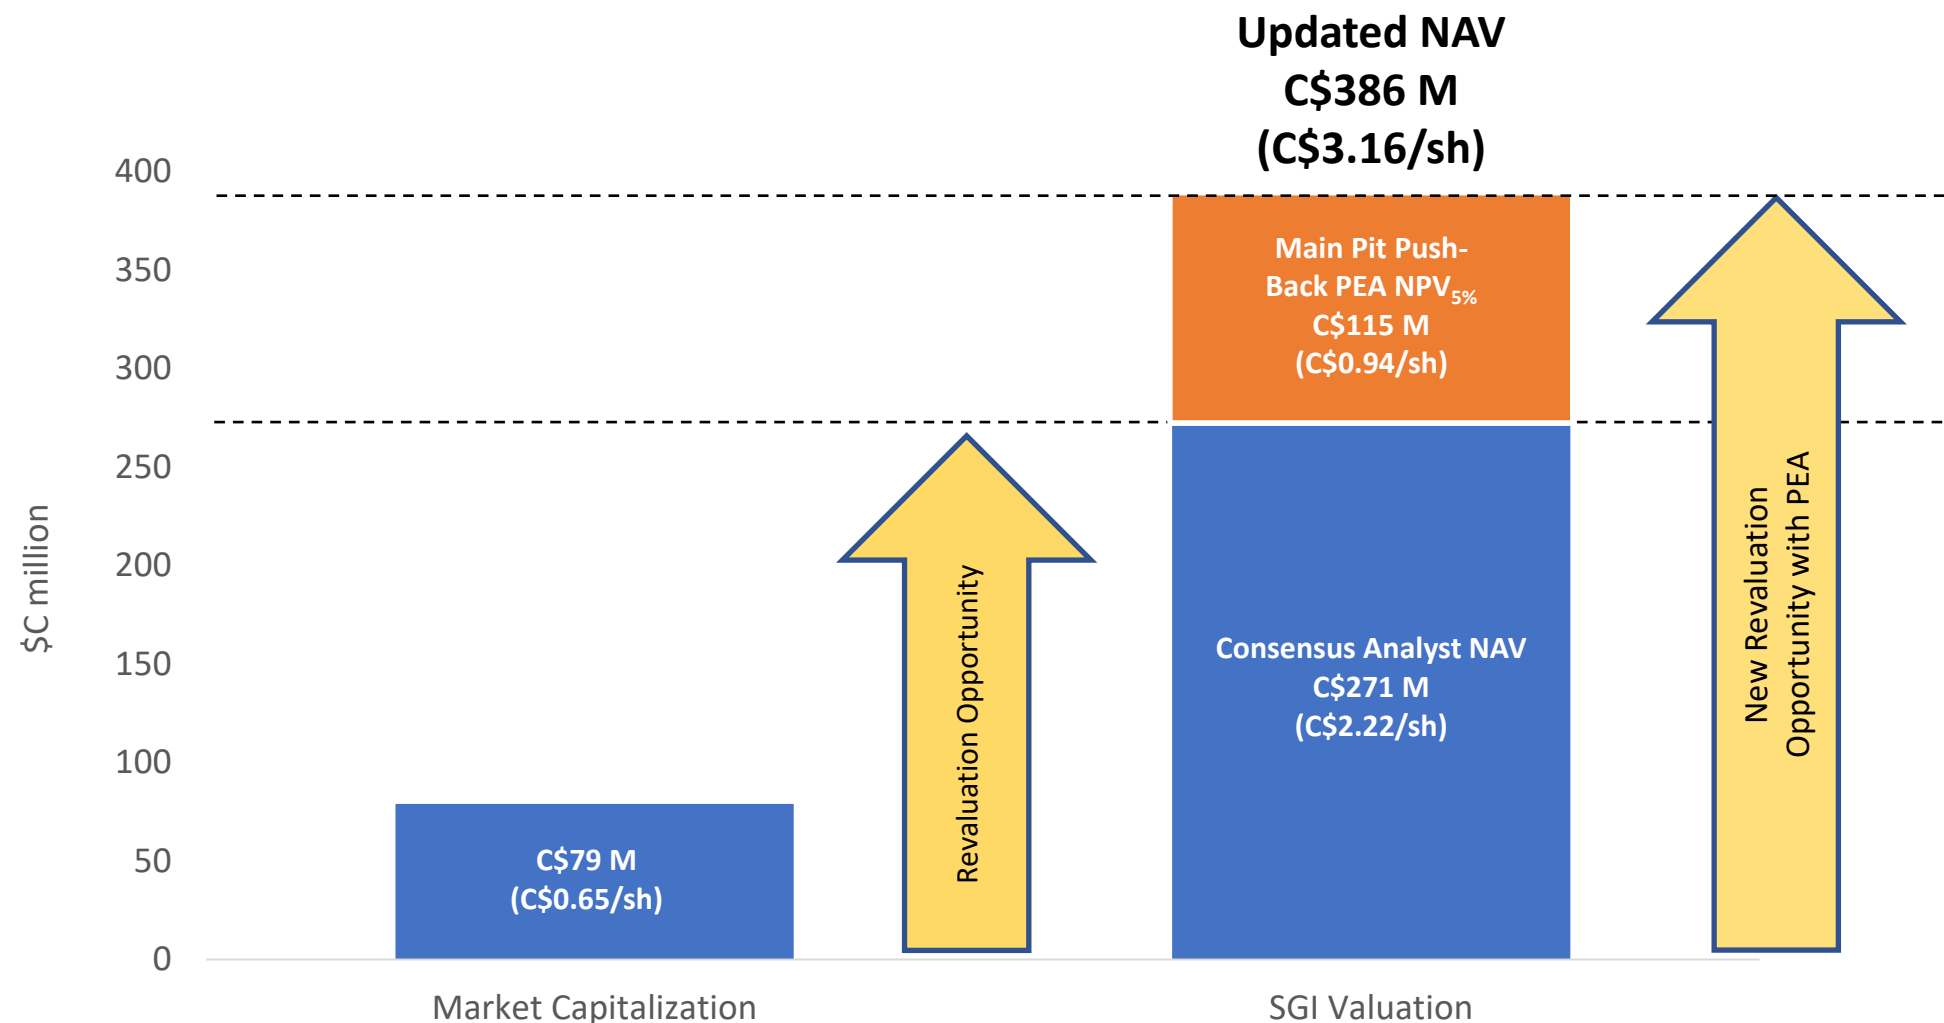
Updated NAV
C$386 M
(C$3.16/sh)

400
350
300
250
200
150
100
50
0

$C million

Main Pit Push-Back PEA NPV$_{5\%}$
C$115 M
(C$0.94/sh)

Consensus Analyst NAV
C$271 M
(C$2.22/sh)

C$79 M
(C$0.65/sh)

Revaluation Opportunity

New Revaluation Opportunity with PEA

Market Capitalization

SGI Valuation